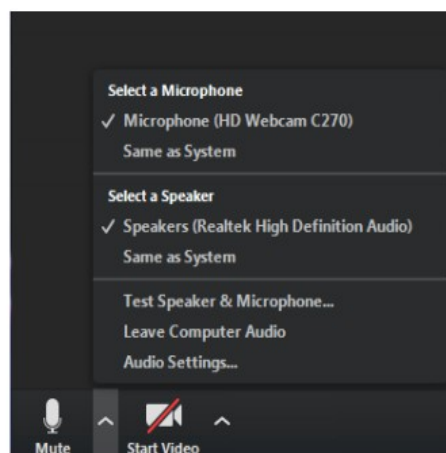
Select a Microphone
✓ Microphone (HD Webcam C270)
Same as System

Select a Speaker
✓ Speakers (Realtek High Definition Audio)
Same as System

Test Speaker & Microphone...
Leave Computer Audio
Audio Settings...

Mute
Start Video